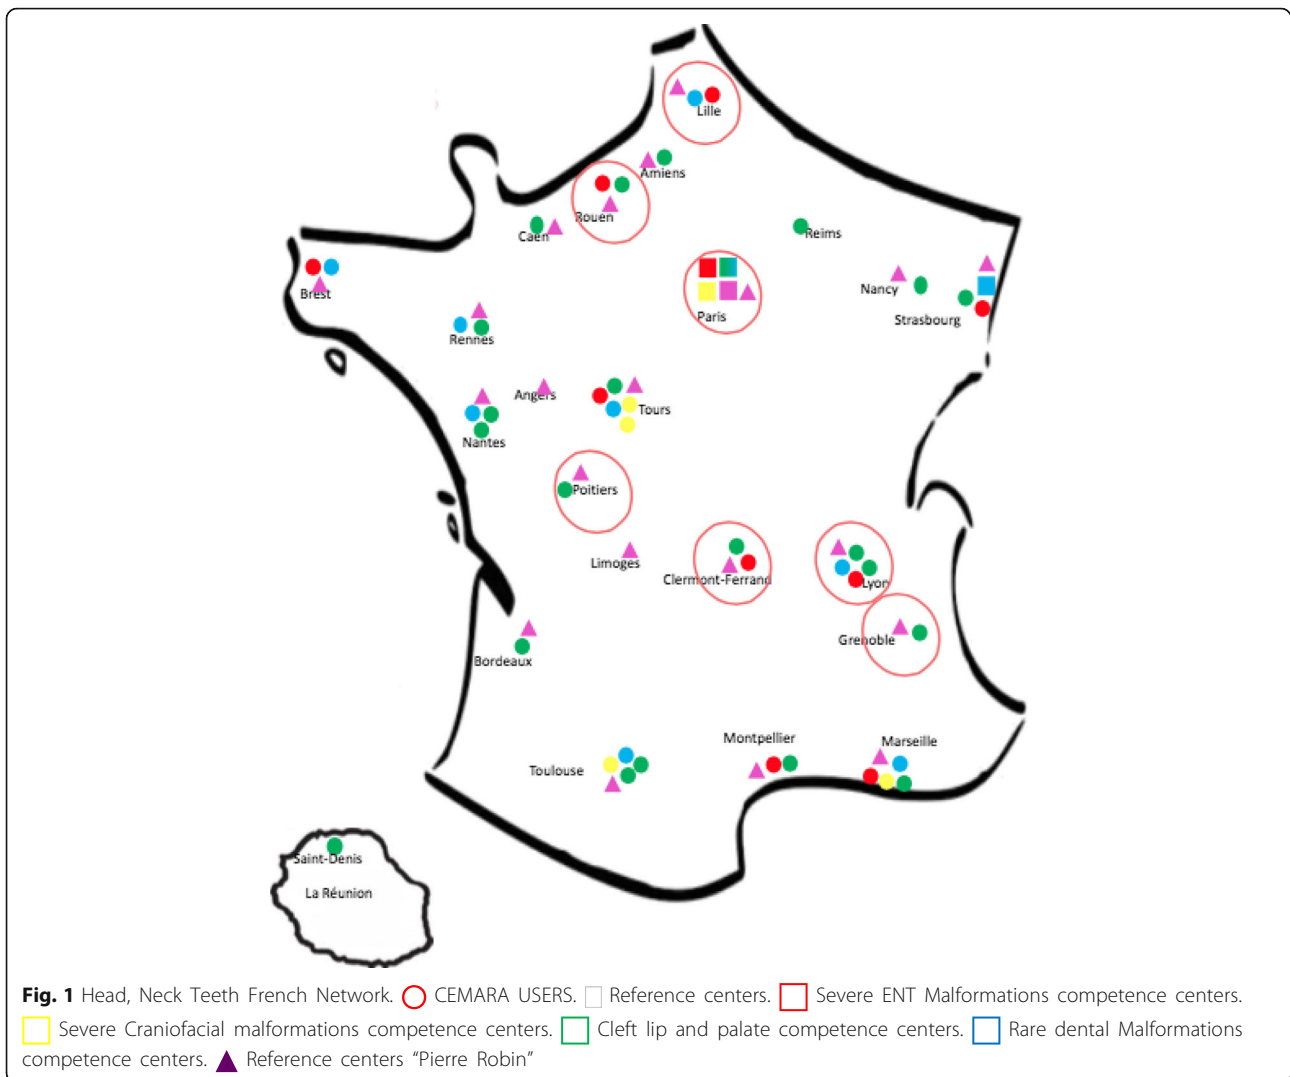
Lille
Amiens
Rouen
Caen
Reims
Brest
Paris
Nancy
Strasbourg
Rennes
Angers
Tours
Nantes
Poitiers
Limoges
Clermont-Ferrand
Lyon
Grenoble
Bordeaux
Montpellier
Marseille
Toulouse
Saint-Denis
La Réunion

**Fig. 1** Head, Neck Teeth French Network. CEMARA USERS. Reference centers. Severe ENT Malformations competence centers. Severe Craniofacial malformations competence centers. Cleft lip and palate competence centers. Rare dental Malformations competence centers. Reference centers "Pierre Robin"